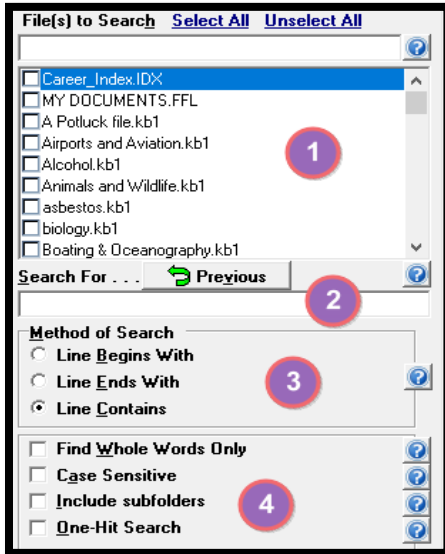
File(s) to Search Select All Unselect All

Career_Index.IDX
MY DOCUMENTS.FFL
A Potluck file.kb1
Airports and Aviation.kb1
Alcohol.kb1
Animals and Wildlife.kb1
asbestos.kb1
biology.kb1
Boating & Oceanography.kb1

1

Search For . . . Previous

2

Method of Search
Line Begins With
Line Ends With
Line Contains

3

Find Whole Words Only
Case Sensitive
Include subfolders
One-Hit Search

4